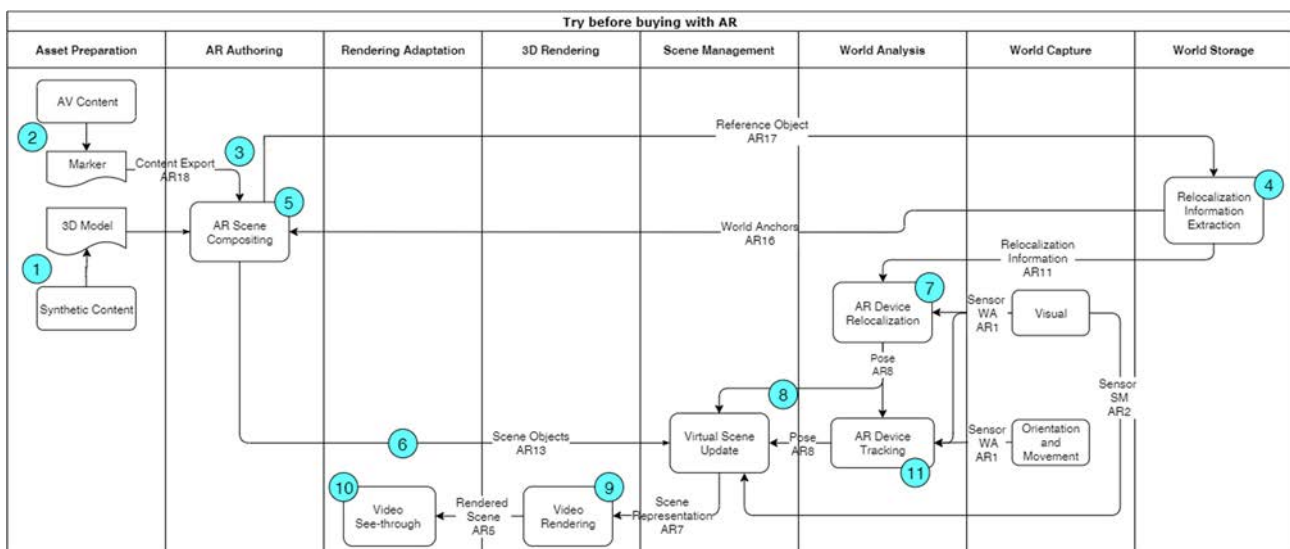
Try before buying with AR

| Asset Preparation | AR Authoring | Rendering Adaptation | 3D Rendering | Scene Management | World Analysis | World Capture | World Storage |
|---|---|---|---|---|---|---|---|

AV Content

2

Marker

Content Export
AR18

3

Reference Object
AR17

4

Relocalization Information Extraction

3D Model

5

AR Scene Compositing

World Anchors
AR16

1

Synthetic Content

Relocalization Information
AR11

7

AR Device Relocalization

Sensor
WA
AR1

Visual

Pose
AR8

Sensor
SM
AR2

8

6

Scene Objects
AR13

Virtual Scene Update

Pose
AR8

AR Device Tracking

Sensor
WA
AR1

Orientation and Movement

11

10

Video See-through

Rendered Scene
AR5

9

Video Rendering

Scene Representation
AR7